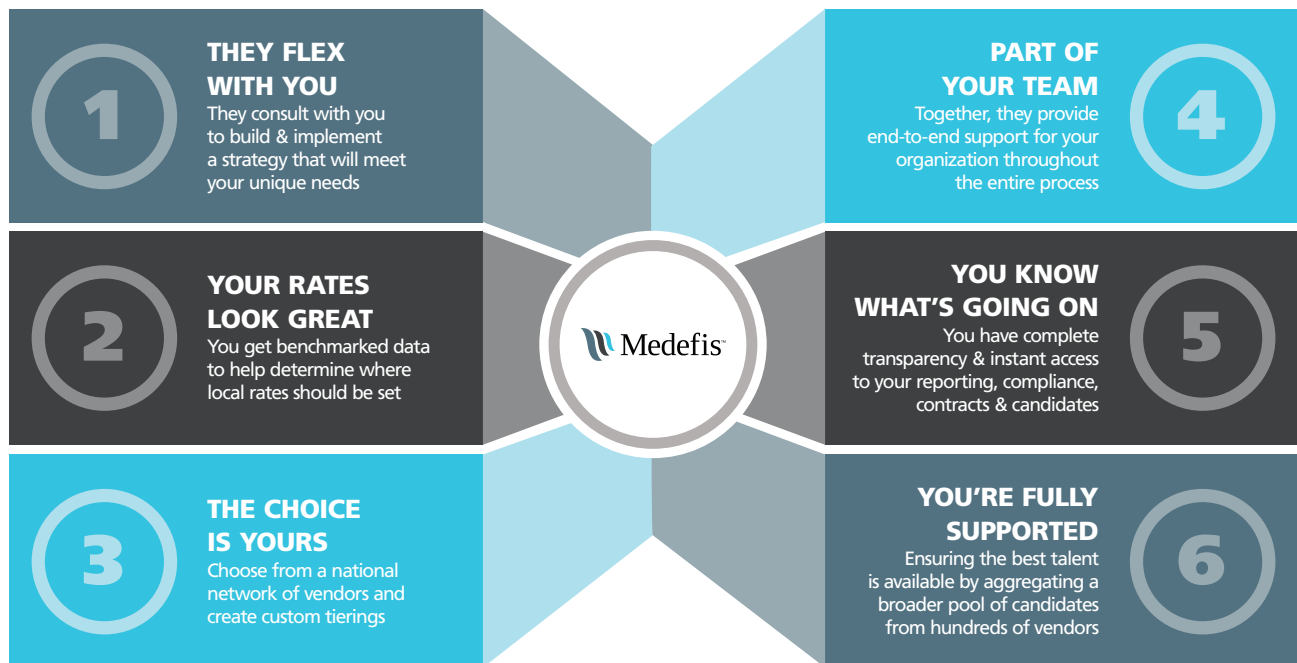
1

THEY FLEX WITH YOU

They consult with you to build & implement a strategy that will meet your unique needs

2

YOUR RATES LOOK GREAT

You get benchmarked data to help determine where local rates should be set

3

THE CHOICE IS YOURS

Choose from a national network of vendors and create custom tierings

Medefis

4

PART OF YOUR TEAM

Together, they provide end-to-end support for your organization throughout the entire process

5

YOU KNOW WHAT'S GOING ON

You have complete transparency & instant access to your reporting, compliance, contracts & candidates

6

YOU'RE FULLY SUPPORTED

Ensuring the best talent is available by aggregating a broader pool of candidates from hundreds of vendors